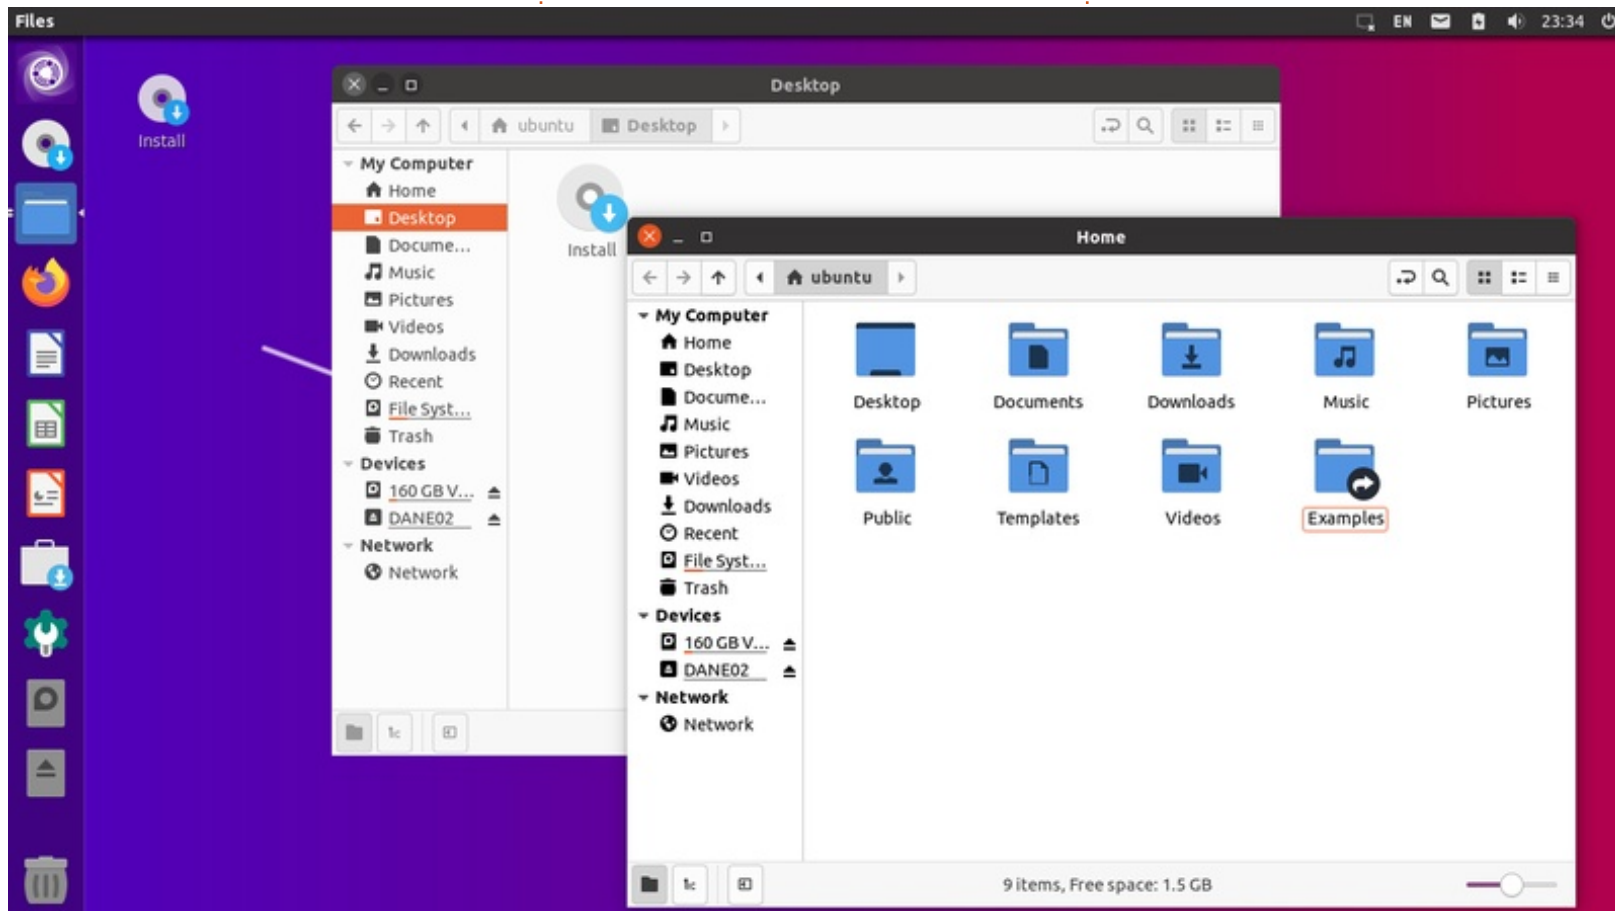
Files
EN 23:34

Install

Desktop
ubuntu Desktop
My Computer
Home
Desktop
Docume...
Music
Pictures
Videos
Downloads
Recent
File Syst...
Trash
Devices
160 GB V...
DANE02
Network
Network

Install

Home
ubuntu
My Computer
Home
Desktop
Docume...
Music
Pictures
Videos
Downloads
Recent
File Syst...
Trash
Devices
160 GB V...
DANE02
Network
Network

Desktop
Documents
Downloads
Music
Pictures
Public
Templates
Videos
Examples

9 items, Free space: 1.5 GB